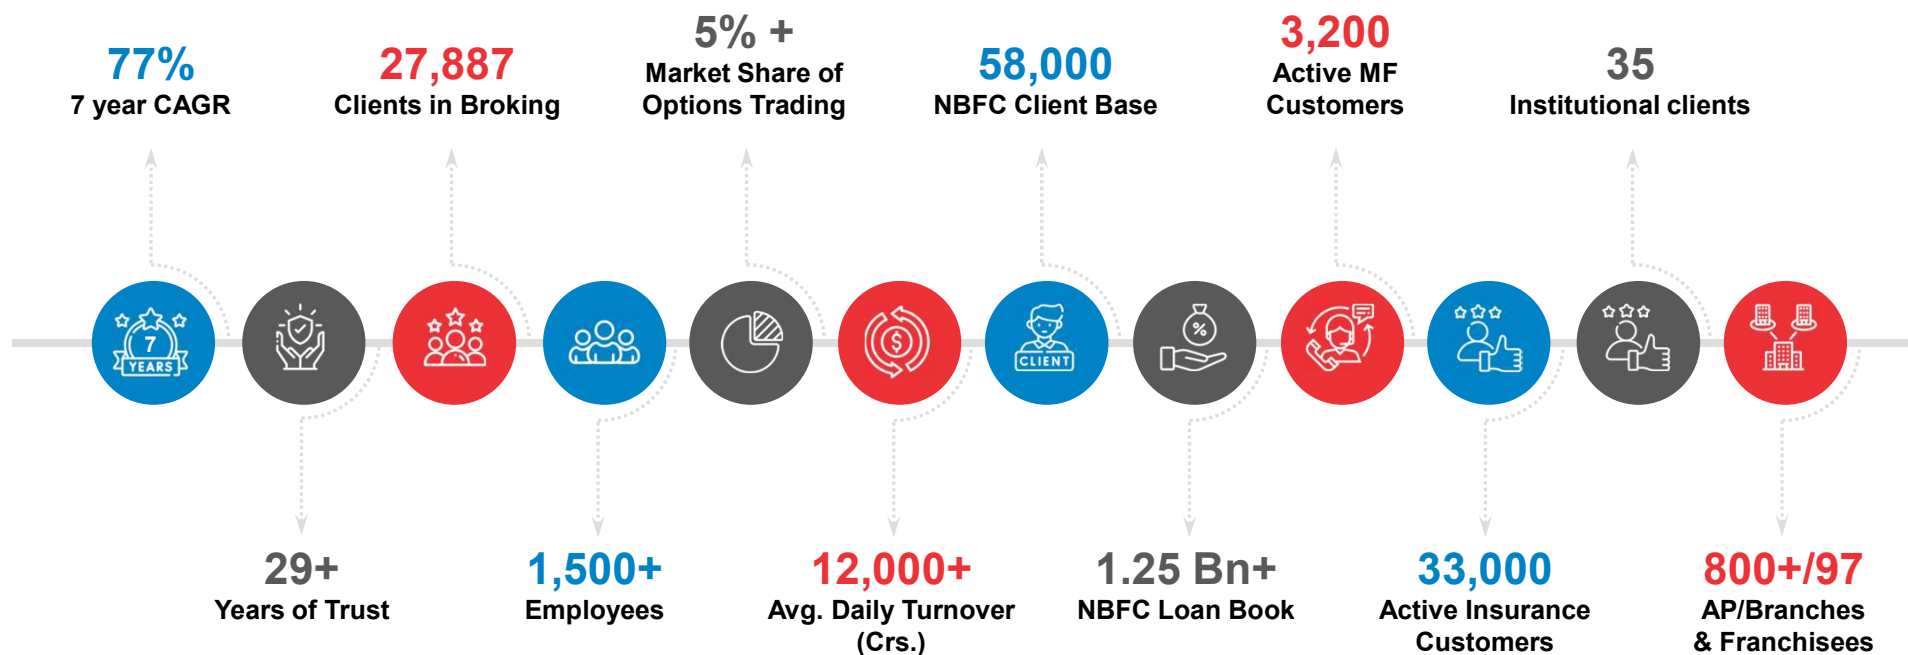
77%
7 year CAGR

27,887
Clients in Broking

5% +
Market Share of Options Trading

58,000
NBFC Client Base

3,200
Active MF Customers

35
Institutional clients

7
YEARS

CLIENT

%

29+
Years of Trust

1,500+
Employees

12,000+
Avg. Daily Turnover (Crs.)

1.25 Bn+
NBFC Loan Book

33,000
Active Insurance Customers

800+/97
AP/Branches & Franchisees